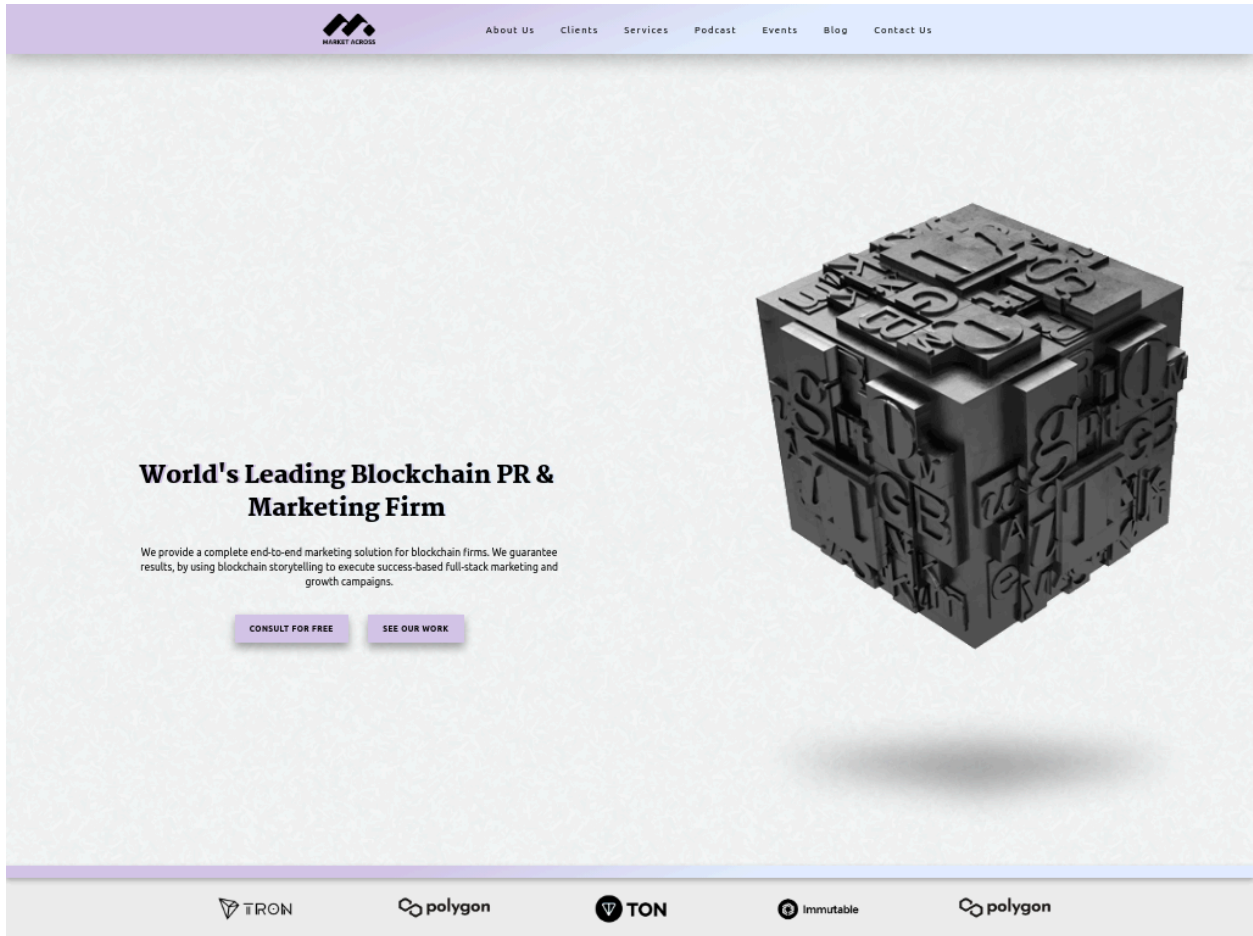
MARKET ACROSS

About Us Clients Services Podcast Events Blog Contact Us

World's Leading Blockchain PR & Marketing Firm

We provide a complete end-to-end marketing solution for blockchain firms. We guarantee results, by using blockchain storytelling to execute success-based full-stack marketing and growth campaigns.

CONSULT FOR FREE

SEE OUR WORK

TRON

polygon

TON

Immutable

polygon